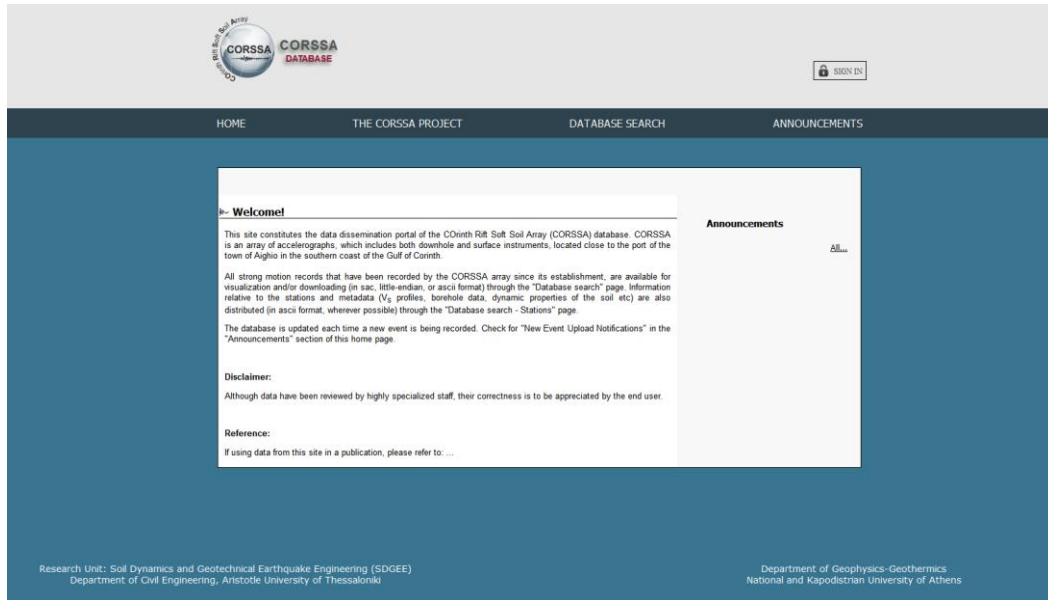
COrinth Rift Soft Soil Array CORSSA

CORSSA DATABASE

SIGN IN

HOME THE CORSSA PROJECT DATABASE SEARCH ANNOUNCEMENTS

Welcome!

This site constitutes the data dissemination portal of the COrinth Rift Soft Soil Array (CORSSA) database. CORSSA is an array of accelerographs, which includes both downhole and surface instruments, located close to the port of the town of Aighio in the southern coast of the Gulf of Corinth.

All strong motion records that have been recorded by the CORSSA array since its establishment, are available for visualization and/or downloading (in sac, little-endian, or ascii format) through the "Database search" page. Information relative to the stations and metadata ($V_S$ profiles, borehole data, dynamic properties of the soil etc) are also distributed (in ascii format, wherever possible) through the "Database search - Stations" page.

The database is updated each time a new event is being recorded. Check for "New Event Upload Notifications" in the "Announcements" section of this home page.

Disclaimer:

Although data have been reviewed by highly specialized staff, their correctness is to be appreciated by the end user.

Reference:

If using data from this site in a publication, please refer to: ...

Announcements

All...

Research Unit: Soil Dynamics and Geotechnical Earthquake Engineering (SDGEE)
Department of Civil Engineering, Aristotle University of Thessaloniki

Department of Geophysics-Geothermics
National and Kapodistrian University of Athens